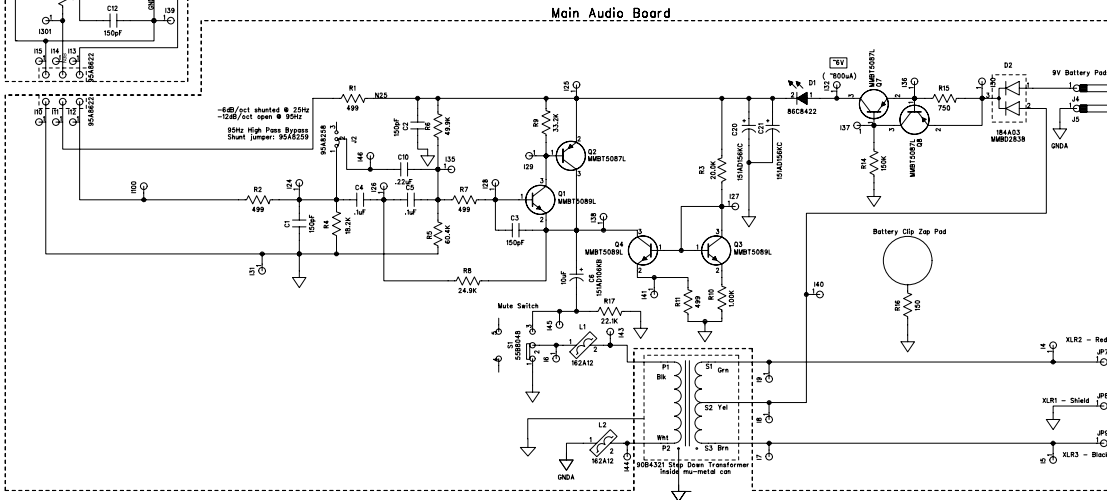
C12
150pF
I39
I301
I15 I14 I13
95A8622
Main Audio Board
I10 I11 I12
95A8622
R1
499
N25
-6dB/oct shunted @ 25Hz
-12dB/oct open @ 95Hz
95Hz High Pass Bypass
Shunt jumper: 95A8259
95A8258
J2
I46
C2
150pF
R6
49.9K
C10
.22uF
I35
I25
R9
33.2K
Q2
MMBT5087L
I29
Q1
MMBT5089L
I100
R2
499
I24
C1
150pF
R4
18.2K
C4
.1uF
I26
C5
.1uF
R7
499
I28
C3
150pF
R5
60.4K
I38
I31
R8
24.9K
Q4
MMBT5089L
Q3
MMBT5089L
R3
20.0K
I27
C20
151A0156KC
C21
151A0156KC
D1
86C8422
I32
~6V
(~800uA)
Q7
MMBT5087L
I36
I37
R14
150K
Q6
MMBT5087L
R15
750
D2
184A03
MMBD2838
9V Battery Pad
J4
J5
GNDA
Battery Clip Zap Pad
R16
150
C6
10uF
151A0106KB
Mute Switch
I43
R17
22.1K
I43
I41
R11
499
R10
1.00K
I40
S1
55B048
L1
162A12
P1
Blk
S1 Grn
S2 Yel
Wht
P2
S3 Brn
L2
162A12
GNDA
I44
90B4321 Step Down Transformer
Inside mu-metal can
I9
I8
I7
I4
XLR2 - Red
JP7
XLR1 - Shield
JP8
I5
XLR3 - Black
JP9